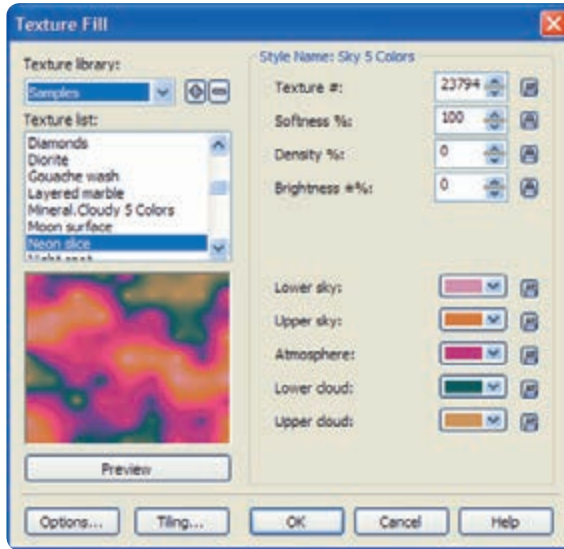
Texture Fill

Texture library:

Samples

Texture list:

Diamonds
Diorite
Gouache wash
Layered marble
Mineral.Cloudy 5 Colors
Moon surface
Neon slice
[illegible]

Preview

Style Name: Sky 5 Colors

Texture #: 23794

Softness %: 100

Density %: 0

Brightness ±%: 0

Lower sky:

Upper sky:

Atmosphere:

Lower cloud:

Upper cloud:

Options...

Tiling...

OK

Cancel

Help